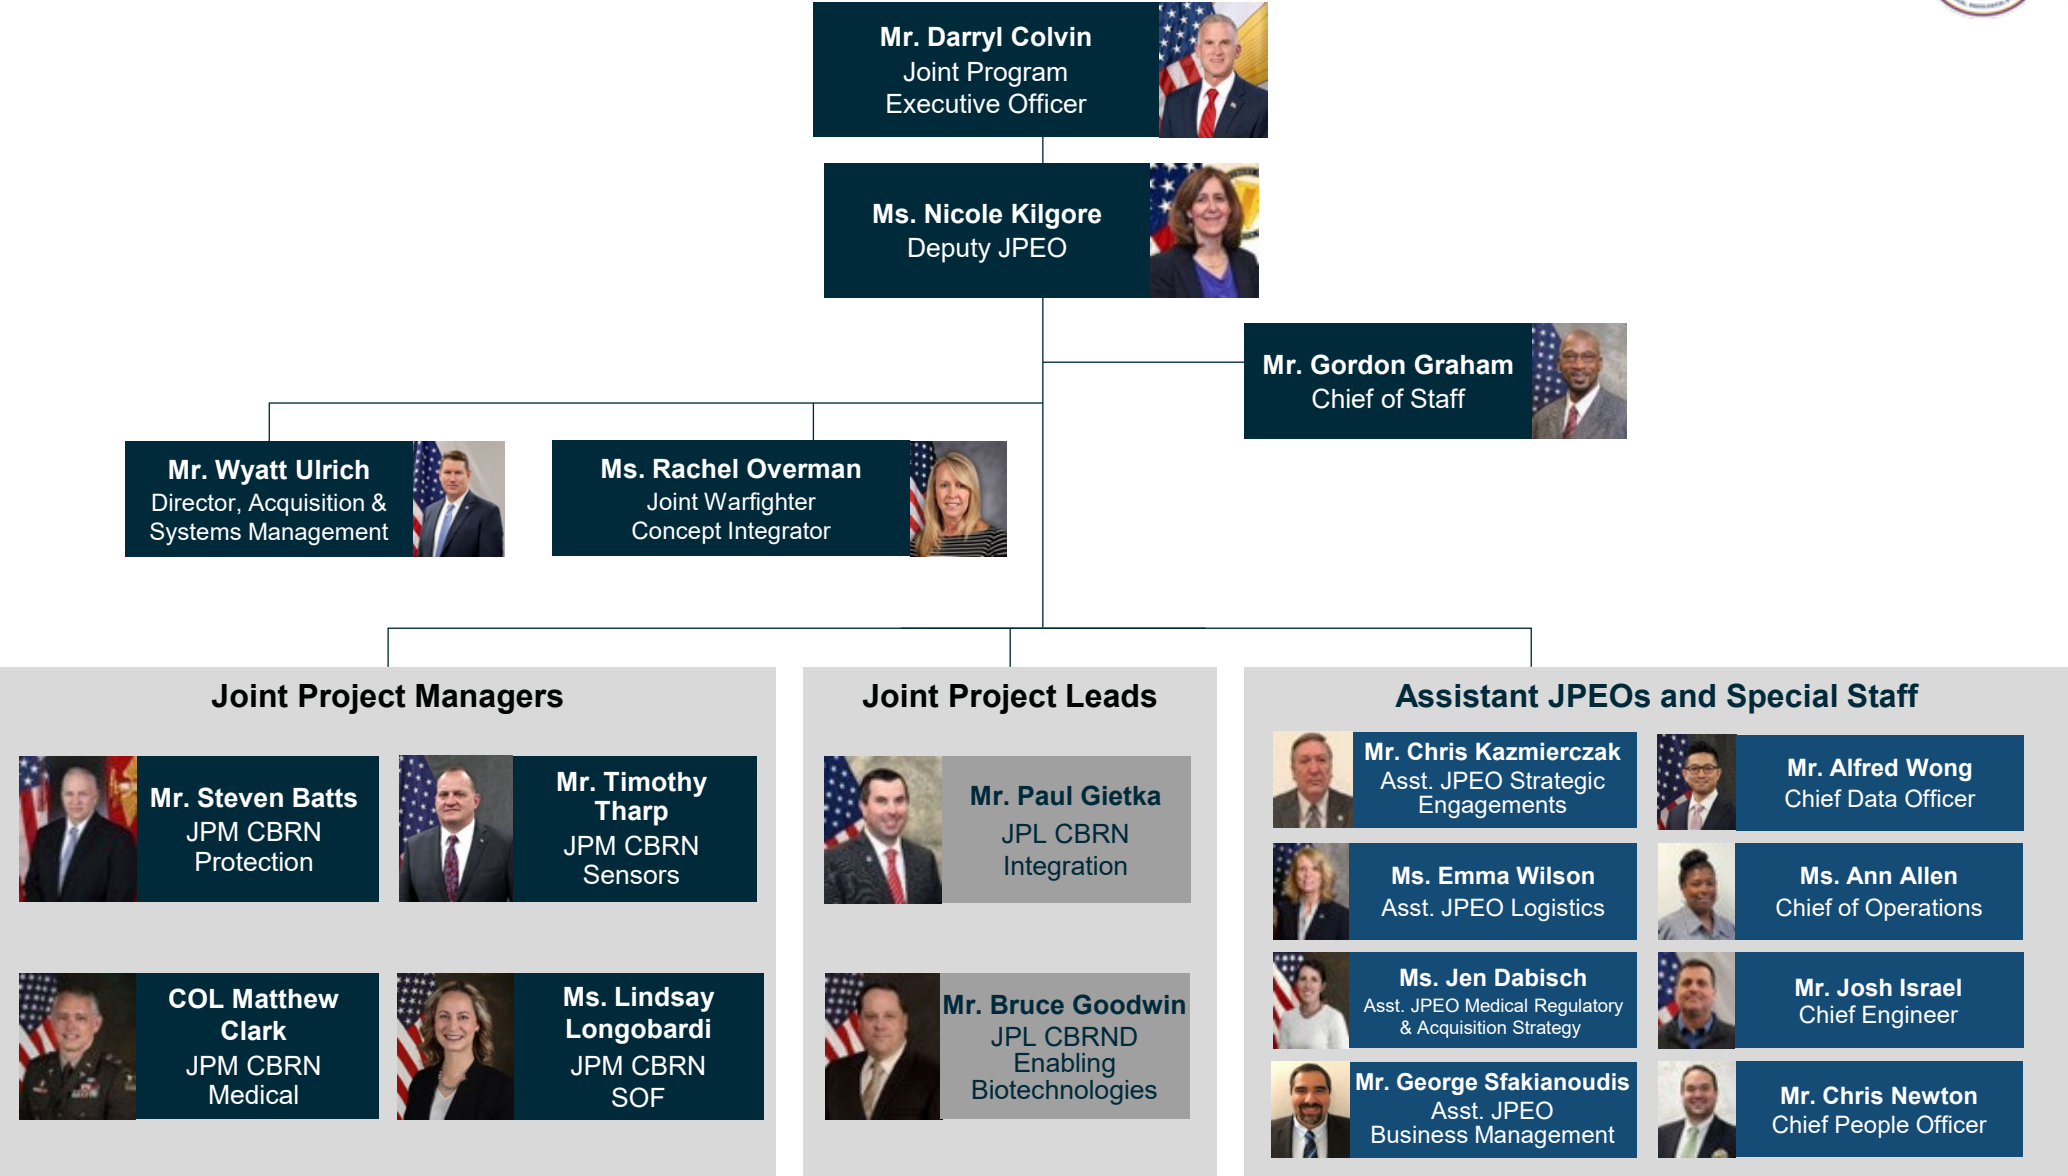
Mr. Darryl Colvin
Joint Program Executive Officer

Ms. Nicole Kilgore
Deputy JPEO

Mr. Gordon Graham
Chief of Staff

Mr. Wyatt Ulrich
Director, Acquisition & Systems Management

Ms. Rachel Overman
Joint Warfighter Concept Integrator

Joint Project Managers

Mr. Steven Batts
JPM CBRN Protection

Mr. Timothy Tharp
JPM CBRN Sensors

COL Matthew Clark
JPM CBRN Medical

Ms. Lindsay Longobardi
JPM CBRN SOF

Joint Project Leads

Mr. Paul Gietka
JPL CBRN Integration

Mr. Bruce Goodwin
JPL CBRND Enabling Biotechnologies

Assistant JPEOs and Special Staff

Mr. Chris Kazmierczak
Asst. JPEO Strategic Engagements

Mr. Alfred Wong
Chief Data Officer

Ms. Emma Wilson
Asst. JPEO Logistics

Ms. Ann Allen
Chief of Operations

Ms. Jen Dabisch
Asst. JPEO Medical Regulatory & Acquisition Strategy

Mr. Josh Israel
Chief Engineer

Mr. George Sfakianoudis
Asst. JPEO Business Management

Mr. Chris Newton
Chief People Officer